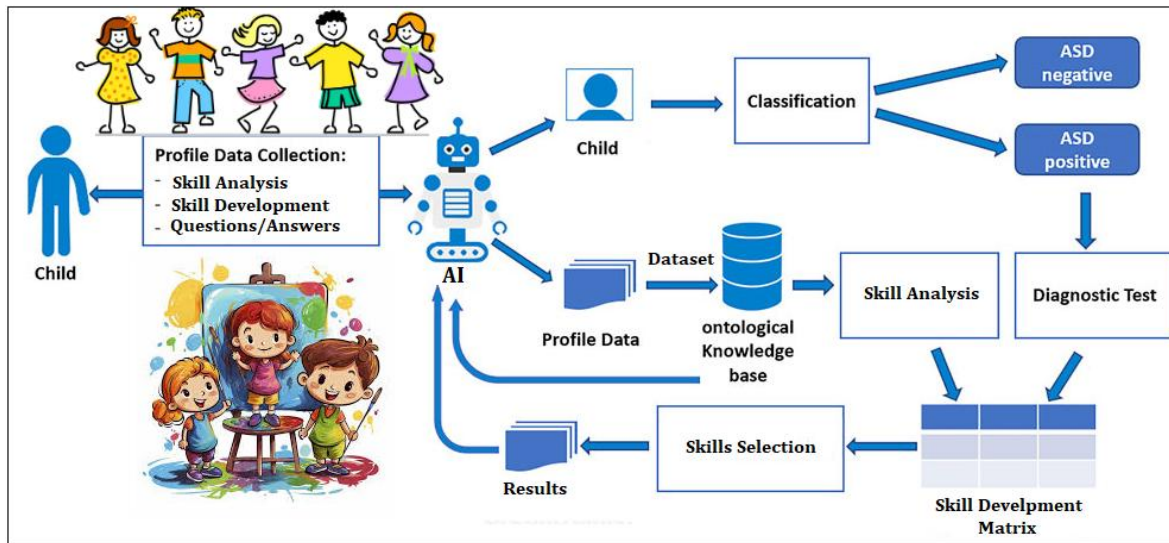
Profile Data Collection:
- Skill Analysis
- Skill Development
- Questions/Answers

Child

AI

Child

Classification

ASD negative

ASD positive

Dataset

Profile Data

ontological Knowledge base

Skill Analysis

Diagnostic Test

Results

Skills Selection

Skill Develpment Matrix